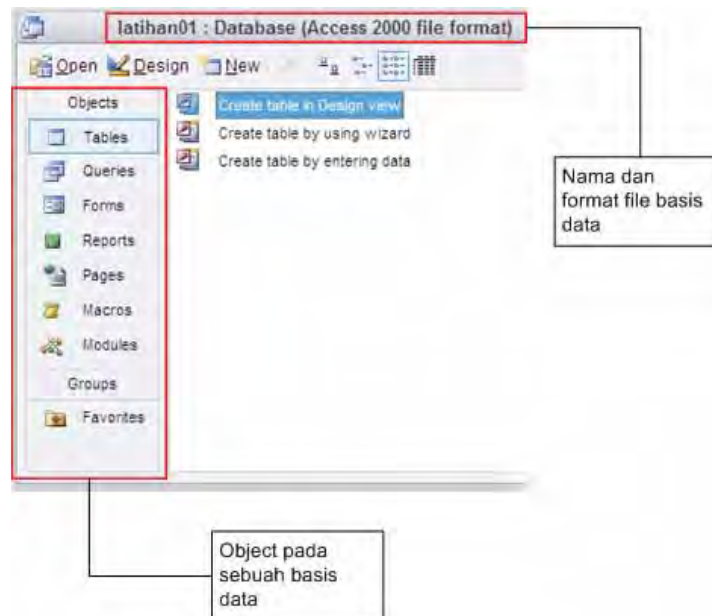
latihan01 : Database (Access 2000 file format)

Open Design New

Objects
Tables
Queries
Forms
Reports
Pages
Macros
Modules
Groups
Favorites

Create table in Design view
Create table by using wizard
Create table by entering data

Nama dan format file basis data

Object pada sebuah basis data